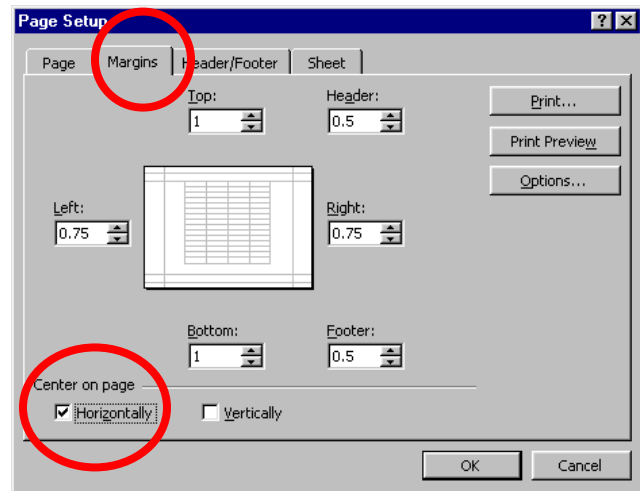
Page Setup

?

X

Page

Margins

Header/Footer

Sheet

Top:

1

Header:

0.5

Print...

Print Preview

Options...

Left:

0.75

Right:

0.75

Bottom:

1

Footer:

0.5

Center on page

Horizontally

Vertically

OK

Cancel